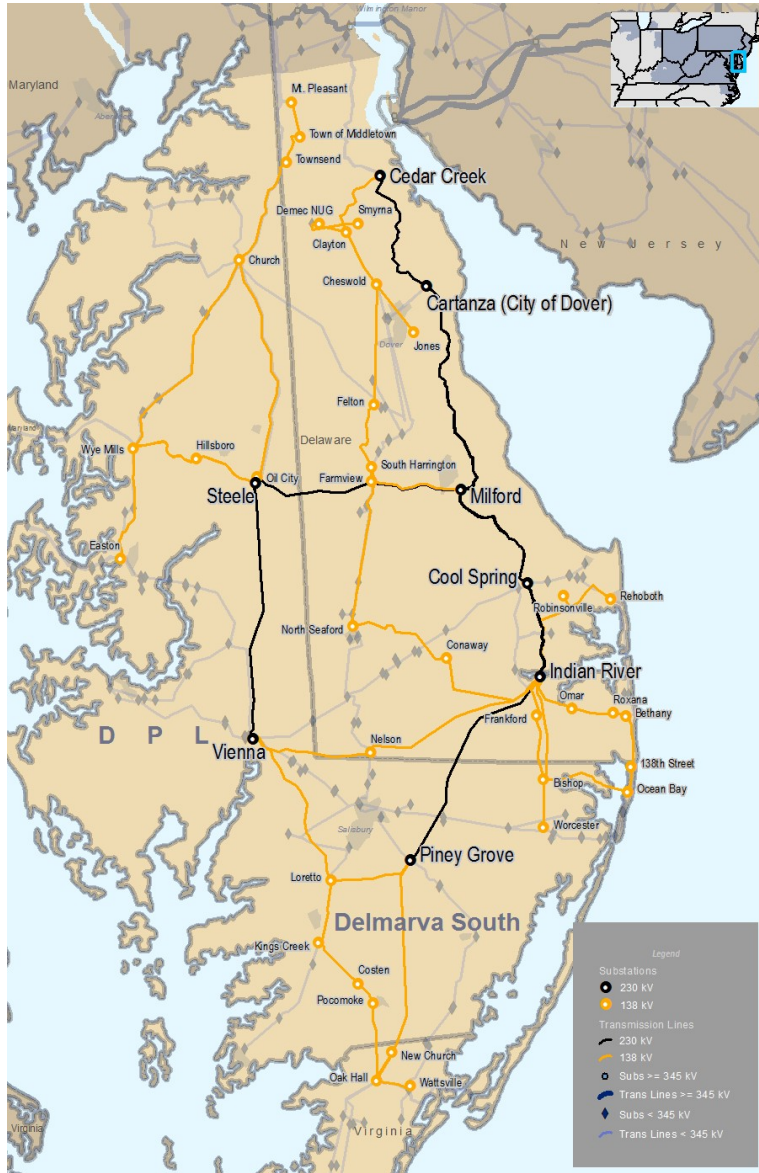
Wilmington Manor
Maryland
Mt. Pleasant
Town of Middletown
Townsend
Cedar Creek
Demec NUG
Smyrna
Clayton
New Jersey
Church
Cheswold
Cartanza (City of Dover)
Dover
Jones
Felton
Maryland
Delaware
Wye Mills
Hillsboro
South Harrington
Oil City
Farmview
Steele
Milford
Easton
Cool Spring
Rehoboth
Robinsonville
North Seaford
Conaway
Indian River
Omar
Roxana
Bethany
D P L
Frankford
Vienna
Nelson
138th Street
Bishop
Ocean Bay
Salisbury
Worcester
Piney Grove
Loretto
Delmarva South
Kings Creek
Costen
Pocomoke
New Church
Oak Hall
Wattsville
Virginia
Virginia

Legend
Substations
230 kV
138 kV
Transmission Lines
230 kV
138 kV
Subs >= 345 kV
Trans Lines >= 345 kV
Subs < 345 kV
Trans Lines < 345 kV